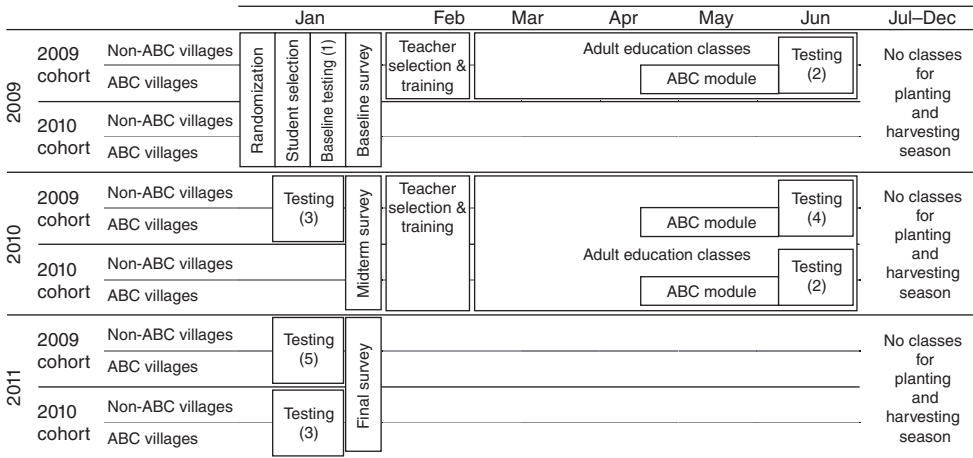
| | | | Jan | Feb | Mar | Apr | May | Jun | Jul–Dec |
|---|---|---|---|---|---|---|---|---|---|
| 2009 | 2009 cohort | Non-ABC villages | Randomization, Student selection, Baseline testing (1), Baseline survey | Teacher selection & training | Adult education classes | | | Testing (2) | No classes for planting and harvesting season |
| | | ABC villages | | | | | ABC module | | |
| | 2010 cohort | Non-ABC villages | | | | | | | |
| | | ABC villages | | | | | | | |
| 2010 | 2009 cohort | Non-ABC villages | Testing (3), Midterm survey | Teacher selection & training | | | | Testing (4) | No classes for planting and harvesting season |
| | | ABC villages | | | | | ABC module | | |
| | 2010 cohort | Non-ABC villages | | | Adult education classes | | | Testing (2) | |
| | | ABC villages | | | | | ABC module | | |
| 2011 | 2009 cohort | Non-ABC villages | Testing (5), Final survey | | | | | | No classes for planting and harvesting season |
| | | ABC villages | | | | | | | |
| | 2010 cohort | Non-ABC villages | Testing (3) | | | | | | No classes for planting and harvesting season |
| | | ABC villages | | | | | | | |